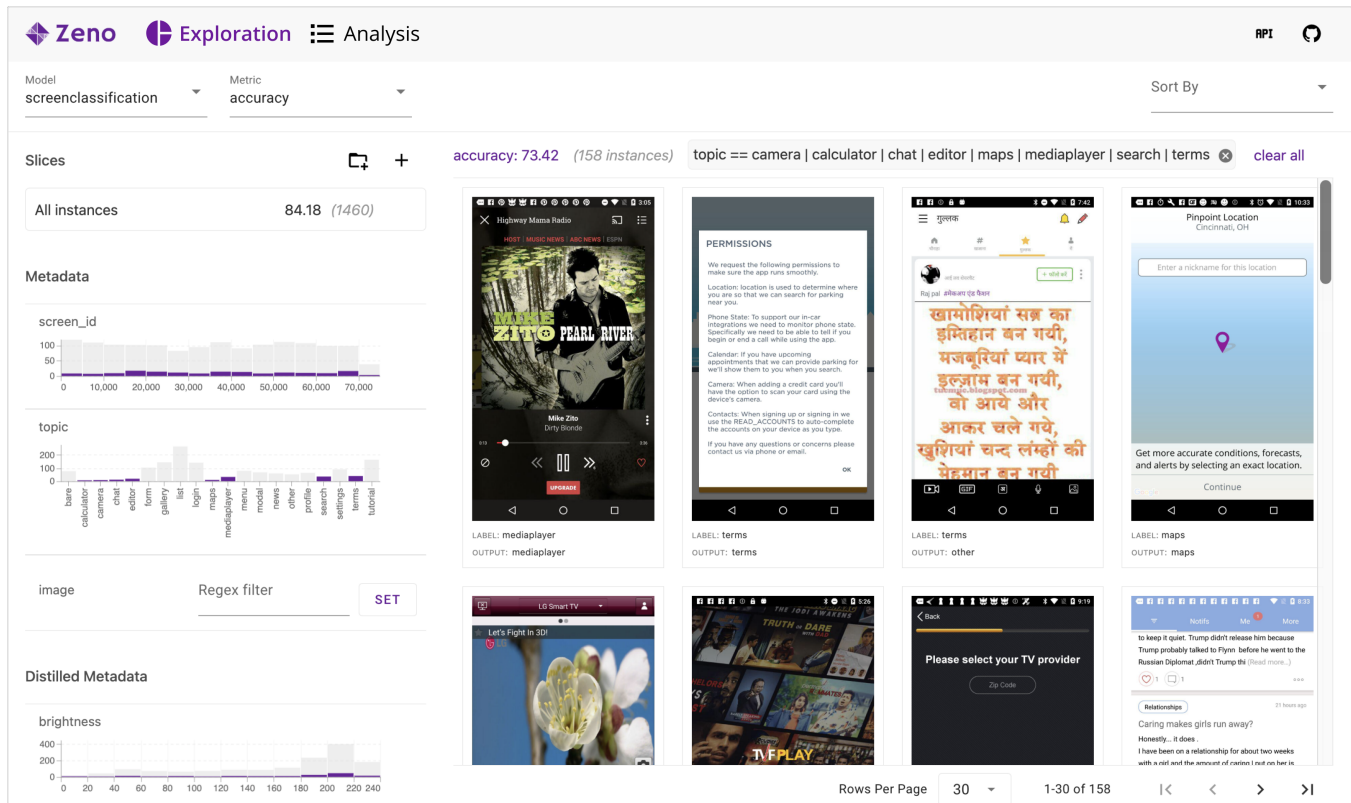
Zeno Exploration Analysis API

Model
screenclassification

Metric
accuracy

Sort By

Slices

All instances 84.18 (1460)

Metadata

screen_id
100
50
0
0 10,000 20,000 30,000 40,000 50,000 60,000 70,000

topic
200
100
0
bare calculator camera chat editor form gallery list login maps mediaplayer menu modal news other profile search settings terms tutorial

image Regex filter SET

Distilled Metadata

brightness
400
200
0
0 20 40 60 80 100 120 140 160 180 200 220 240

accuracy: 73.42 (158 instances) topic == camera | calculator | chat | editor | maps | mediaplayer | search | terms clear all

Highway Mama Radio
HOST | MUSIC NEWS | ABC NEWS | ESPN
MIKE ZITO PEARL RIVER
Mike Zito
Dirty Blonde
UPGRADE
LABEL: mediaplayer
OUTPUT: mediaplayer

PERMISSIONS
We request the following permissions to make sure the app runs smoothly.
Location: location is used to determine where you are so that we can search for parking near you.
Phone State: To support our in-car integrations we need to monitor phone state. Specifically we need to be able to tell if you begin or end a call while using the app.
Calendar: If you have upcoming appointments that we can provide parking for we'll show them to you when you search.
Camera: When adding a credit card you'll have the option to scan your card using the device's camera.
Contacts: When signing up or signing in we use the READ_ACCOUNTS to auto-complete the accounts on your device as you type.
If you have any questions or concerns please contact us via phone or email.
OK
LABEL: terms
OUTPUT: terms

गुल्लक
Raj pal
खामोशियां सब्र का इतिहान बन गयी, मजबूरियां प्यार में इल्ज़ाम बन गयी, वो आये और आकर चले गये, खुशियां चन्द लम्हों की मेहमान बन गयी
LABEL: terms
OUTPUT: other

Pinpoint Location
Cincinnati, OH
Enter a nickname for this location
Get more accurate conditions, forecasts, and alerts by selecting an exact location.
Continue
LABEL: maps
OUTPUT: maps

LG Smart TV
Let's Fight In 3D!

TRUTH or DARE
TVF PLAY

Back
Please select your TV provider
Zip Code

Notifs Me More
to keep it quiet. Trump didn't release him because Trump probably talked to Flynn before he went to the Russian Diplomat ,didn't Trump thi (Read more...)
Relationships
21 hours ago
Caring makes girls run away?
Honestly... it does .
I have been on a relationship for about two weeks with a girl and the amount of caring I put on her is

Rows Per Page 30 1-30 of 158